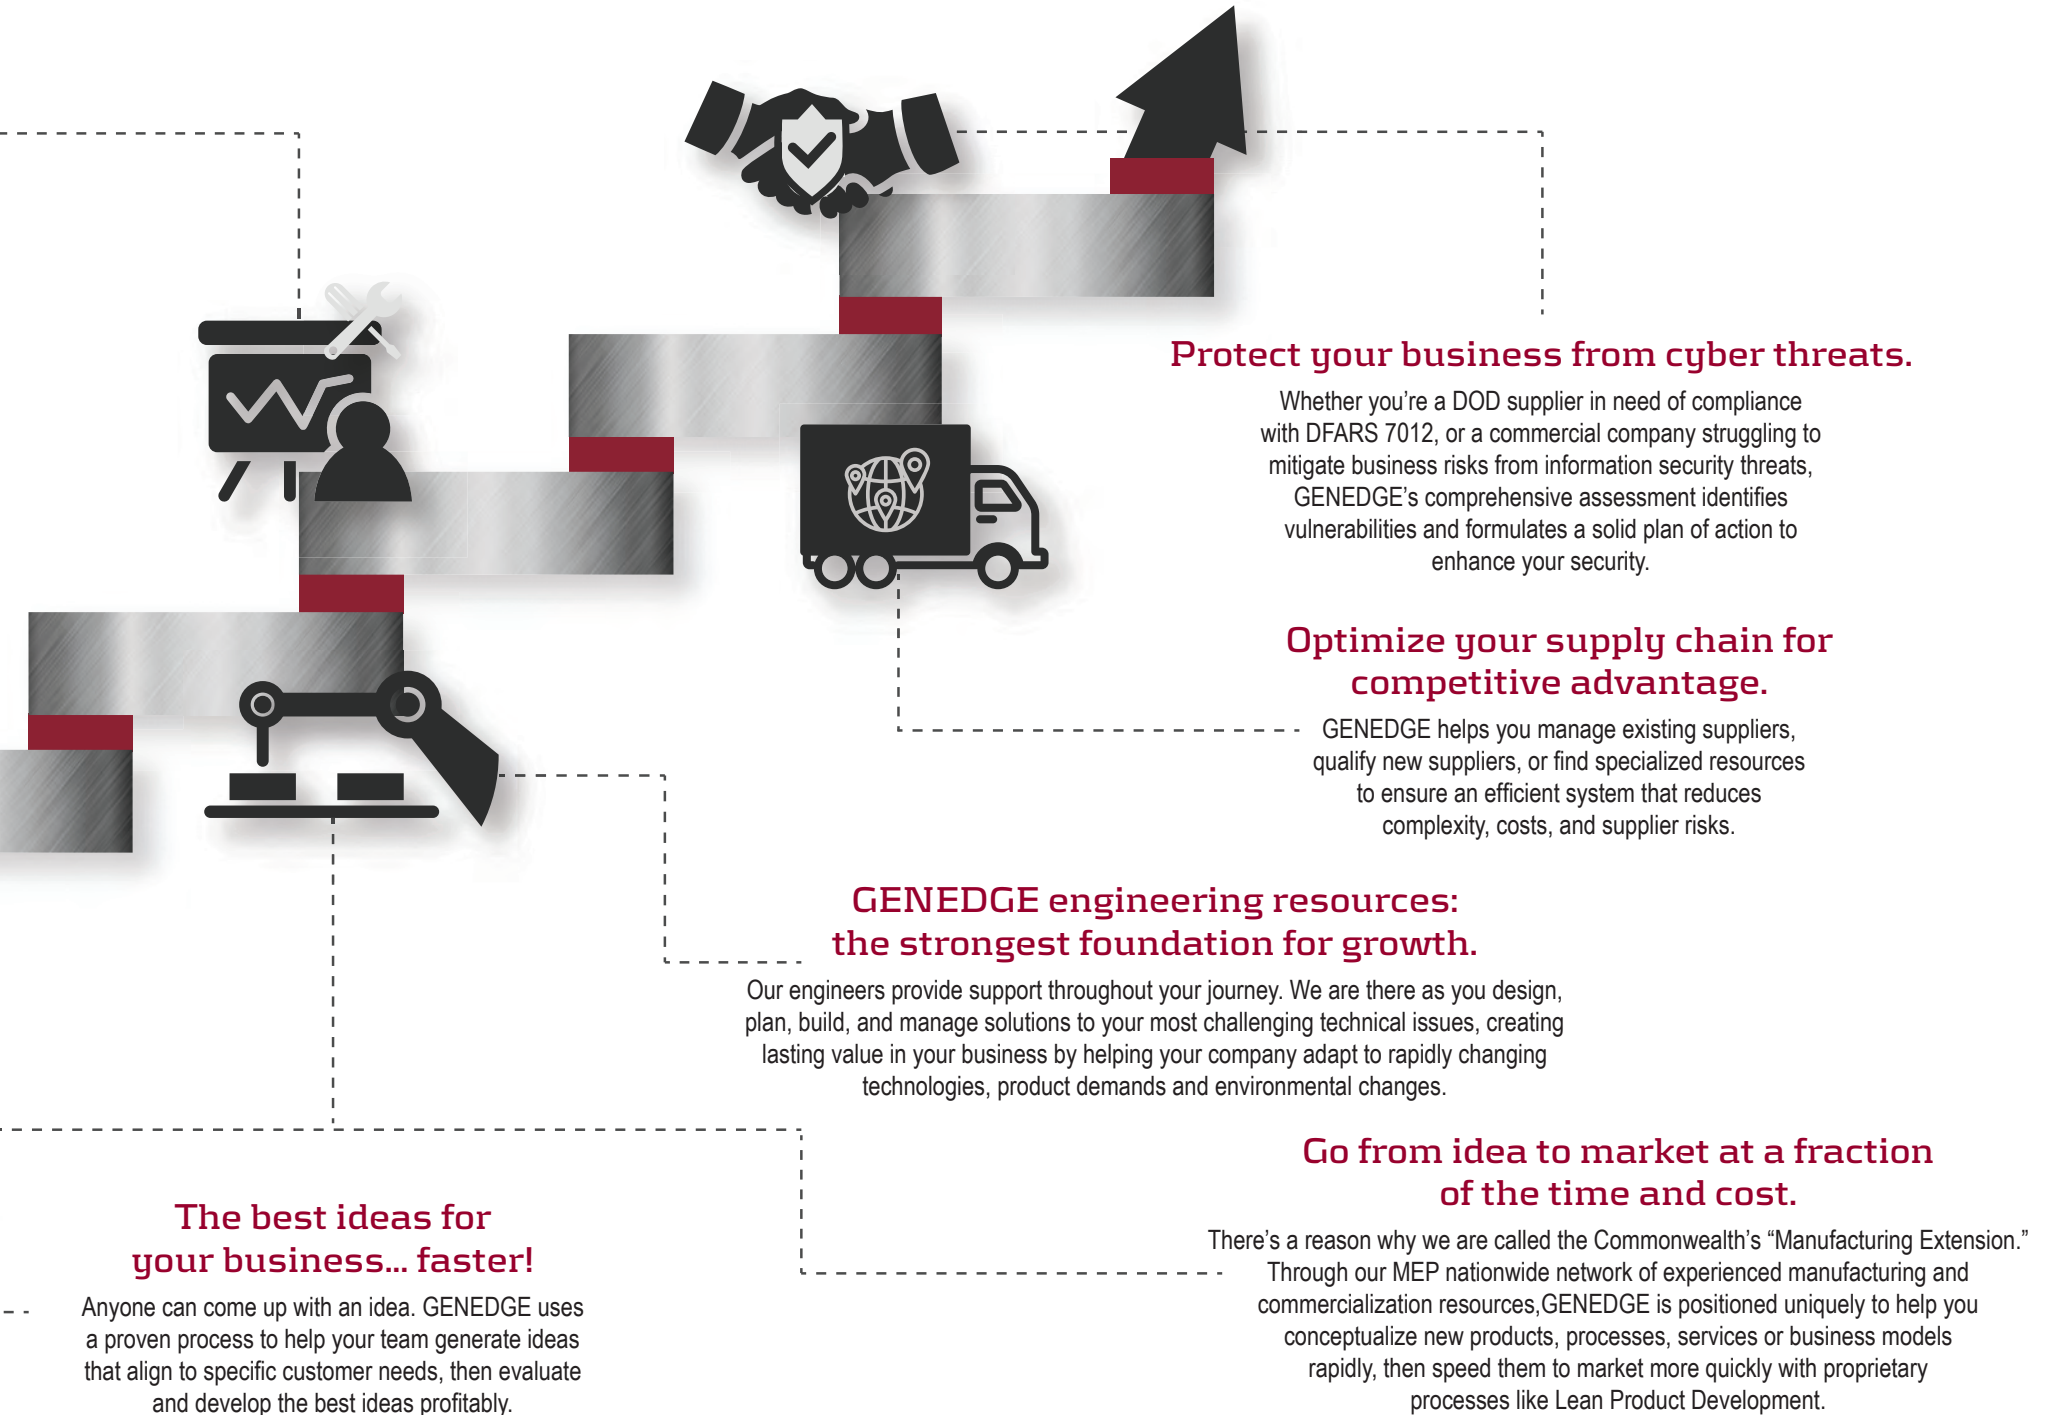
Protect your business from cyber threats.

Whether you're a DOD supplier in need of compliance with DFARS 7012, or a commercial company struggling to mitigate business risks from information security threats, GENEDGE's comprehensive assessment identifies vulnerabilities and formulates a solid plan of action to enhance your security.

Optimize your supply chain for competitive advantage.

GENEDGE helps you manage existing suppliers, qualify new suppliers, or find specialized resources to ensure an efficient system that reduces complexity, costs, and supplier risks.

GENEDGE engineering resources: the strongest foundation for growth.

Our engineers provide support throughout your journey. We are there as you design, plan, build, and manage solutions to your most challenging technical issues, creating lasting value in your business by helping your company adapt to rapidly changing technologies, product demands and environmental changes.

Go from idea to market at a fraction of the time and cost.

There's a reason why we are called the Commonwealth's "Manufacturing Extension." Through our MEP nationwide network of experienced manufacturing and commercialization resources,GENEDGE is positioned uniquely to help you conceptualize new products, processes, services or business models rapidly, then speed them to market more quickly with proprietary processes like Lean Product Development.

The best ideas for your business... faster!

Anyone can come up with an idea. GENEDGE uses a proven process to help your team generate ideas that align to specific customer needs, then evaluate and develop the best ideas profitably.